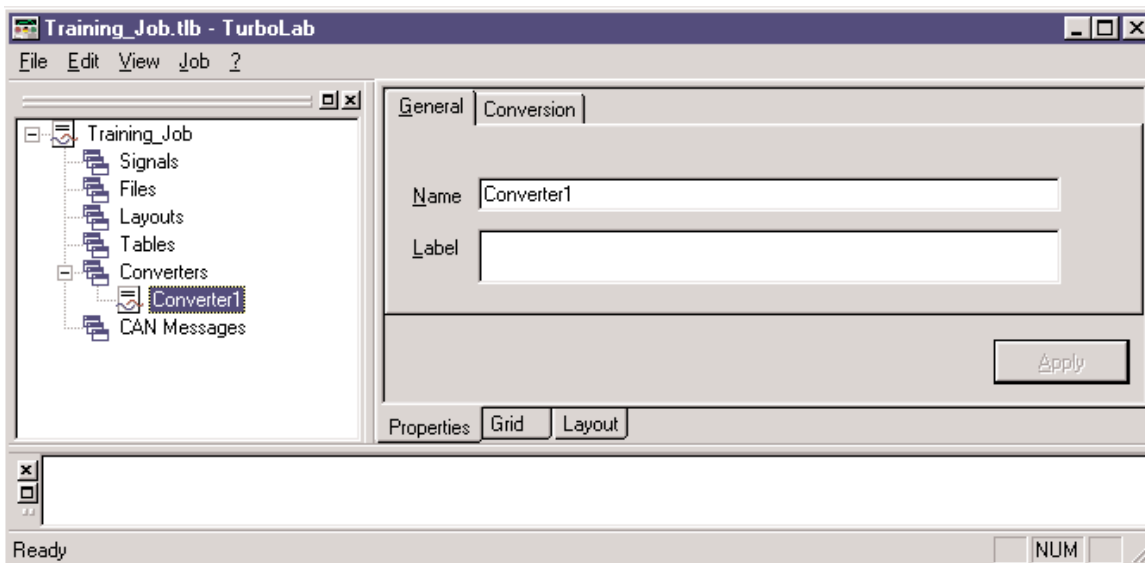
Training_Job.tlb - TurboLab
File Edit View Job ?

Training_Job
Signals
Files
Layouts
Tables
Converters
Converter1
CAN Messages

General
Conversion

Name Converter1
Label

Apply

Properties
Grid
Layout

Ready
NUM